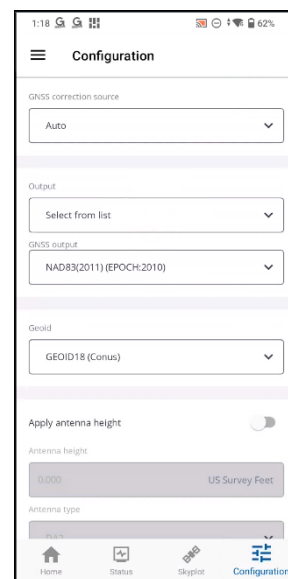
1:18 62%

Configuration

GNSS correction source

Auto

Output

Select from list

GNSS output

NAD83(2011) (EPOCH:2010)

Geoid

GEOID18 (Conus)

Apply antenna height

Antenna height

0.000

US Survey Feet

Antenna type

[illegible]

Home

Status

Skyplot

Configuration